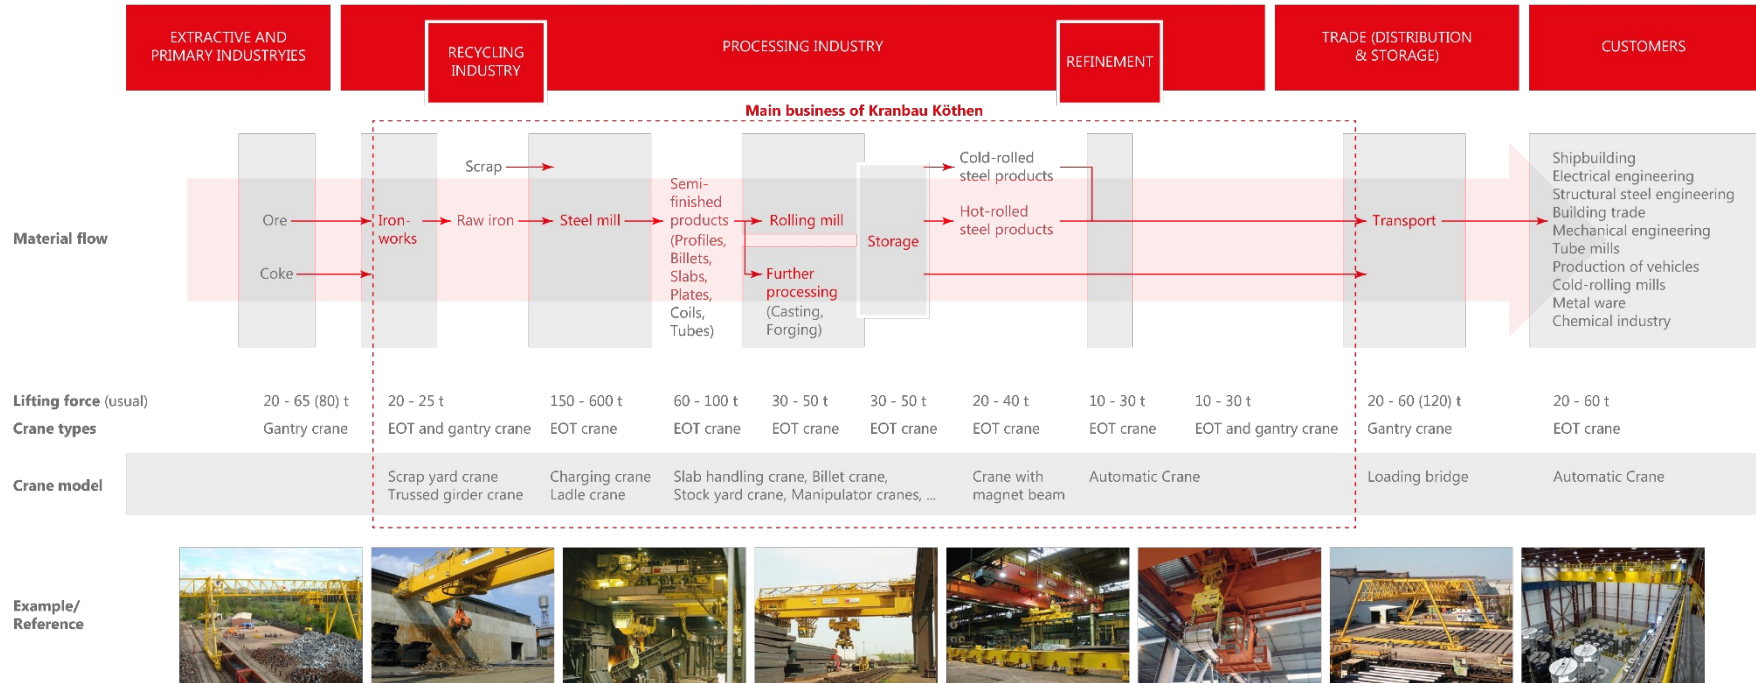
EXTRACTIVE AND PRIMARY INDUSTRYIES

RECYCLING INDUSTRY

PROCESSING INDUSTRY

REFINEMENT

TRADE (DISTRIBUTION & STORAGE)

CUSTOMERS

Main business of Kranbau Köthen

Material flow

Ore

Coke

Iron-works

Raw iron

Scrap

Steel mill

Semi-finished products (Profiles, Billets, Slabs, Plates, Coils, Tubes)

Rolling mill

Further processing (Casting, Forging)

Storage

Cold-rolled steel products

Hot-rolled steel products

Transport

Shipbuilding
Electrical engineering
Structural steel engineering
Building trade
Mechanical engineering
Tube mills
Production of vehicles
Cold-rolling mills
Metal ware
Chemical industry

Lifting force (usual) 20 - 65 (80) t 20 - 25 t 150 - 600 t 60 - 100 t 30 - 50 t 30 - 50 t 20 - 40 t 10 - 30 t 10 - 30 t 20 - 60 (120) t 20 - 60 t

Crane types Gantry crane EOT and gantry crane EOT crane EOT crane EOT crane EOT crane EOT crane EOT crane EOT and gantry crane Gantry crane EOT crane

Crane model Scrap yard crane Trussed girder crane Charging crane Ladle crane Slab handling crane, Billet crane, Stock yard crane, Manipulator cranes, ... Crane with magnet beam Automatic Crane Loading bridge Automatic Crane

Example/ Reference